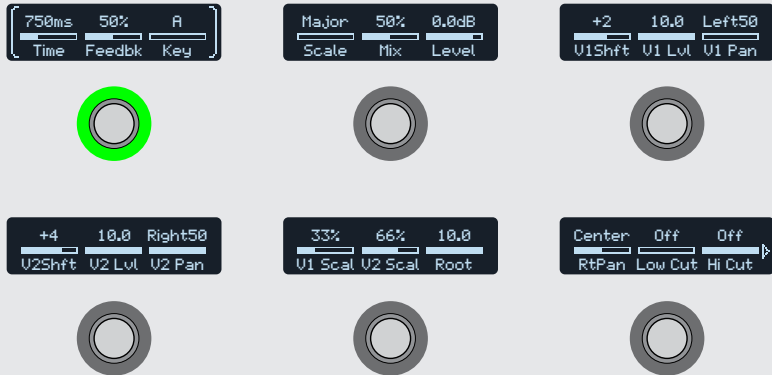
750ms 50% A
Time Feedbk Key

Major 50% 0.0dB
Scale Mix Level

+2 10.0 Left50
V1Shft V1 Lvl V1 Pan

+4 10.0 Right50
V2Shft V2 Lvl V2 Pan

33% 66% 10.0
V1 Scal V2 Scal Root

Center Off Off
RtPan Low Cut Hi Cut